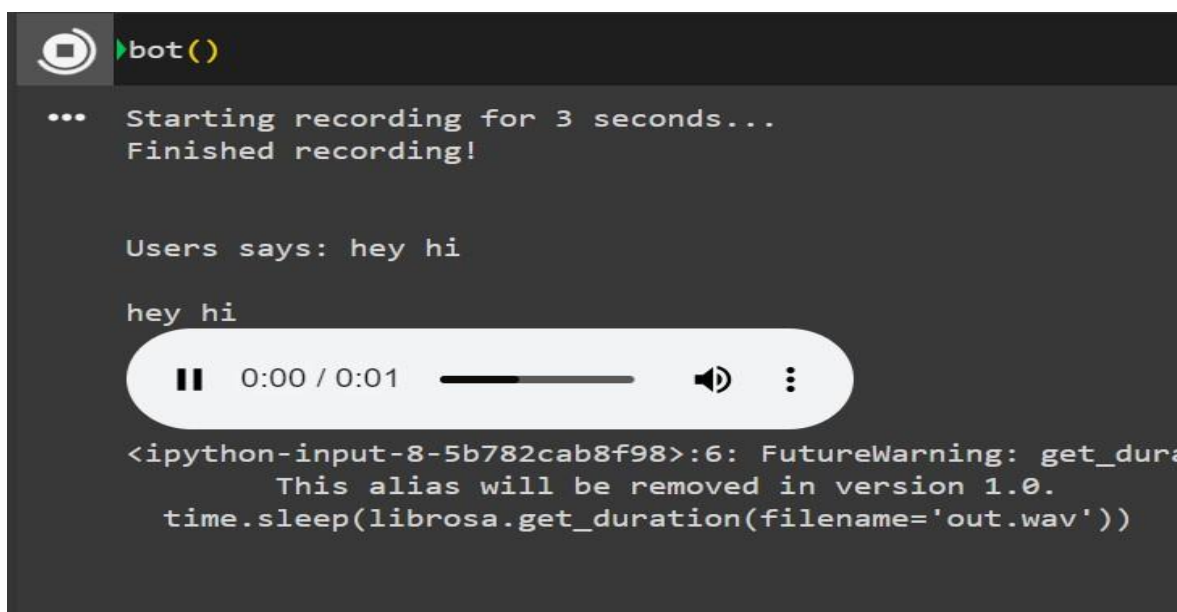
bot()

...

Starting recording for 3 seconds...
Finished recording!

Users says: hey hi

hey hi

0:00 / 0:01

<ipython-input-8-5b782cab8f98>:6: FutureWarning: get_dur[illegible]
This alias will be removed in version 1.0.
time.sleep(librosa.get_duration(filename='out.wav'))